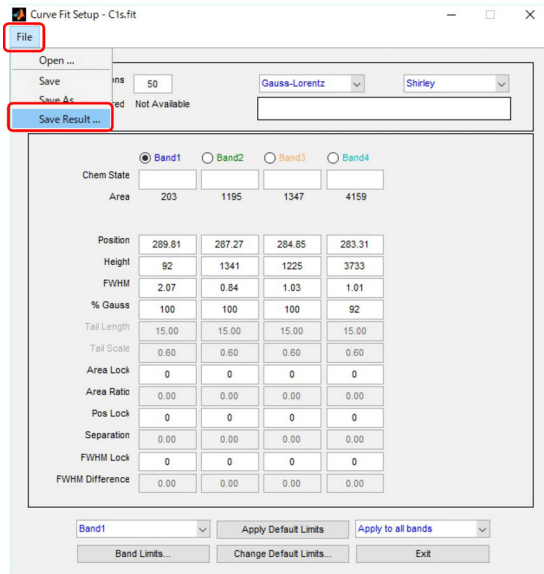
Curve Fit Setup - C1s.fit

File

Open ...
Save
Save As
Save Result ...

ons 50
red Not Available

Gauss-Lorentz
Shirley

Band1 Band2 Band3 Band4

| | Band1 | Band2 | Band3 | Band4 |
|---|---|---|---|---|
| Chem State | | | | |
| Area | 203 | 1195 | 1347 | 4159 |
| Position | 289.81 | 287.27 | 284.85 | 283.31 |
| Height | 92 | 1341 | 1225 | 3733 |
| FWHM | 2.07 | 0.84 | 1.03 | 1.01 |
| % Gauss | 100 | 100 | 100 | 92 |
| Tail Length | 15.00 | 15.00 | 15.00 | 15.00 |
| Tail Scale | 0.60 | 0.60 | 0.60 | 0.60 |
| Area Lock | 0 | 0 | 0 | 0 |
| Area Ratio | 0.00 | 0.00 | 0.00 | 0.00 |
| Pos Lock | 0 | 0 | 0 | 0 |
| Separation | 0.00 | 0.00 | 0.00 | 0.00 |
| FWHM Lock | 0 | 0 | 0 | 0 |
| FWHM Difference | 0.00 | 0.00 | 0.00 | 0.00 |

Band1
Apply Default Limits
Apply to all bands
Band Limits...
Change Default Limits...
Exit